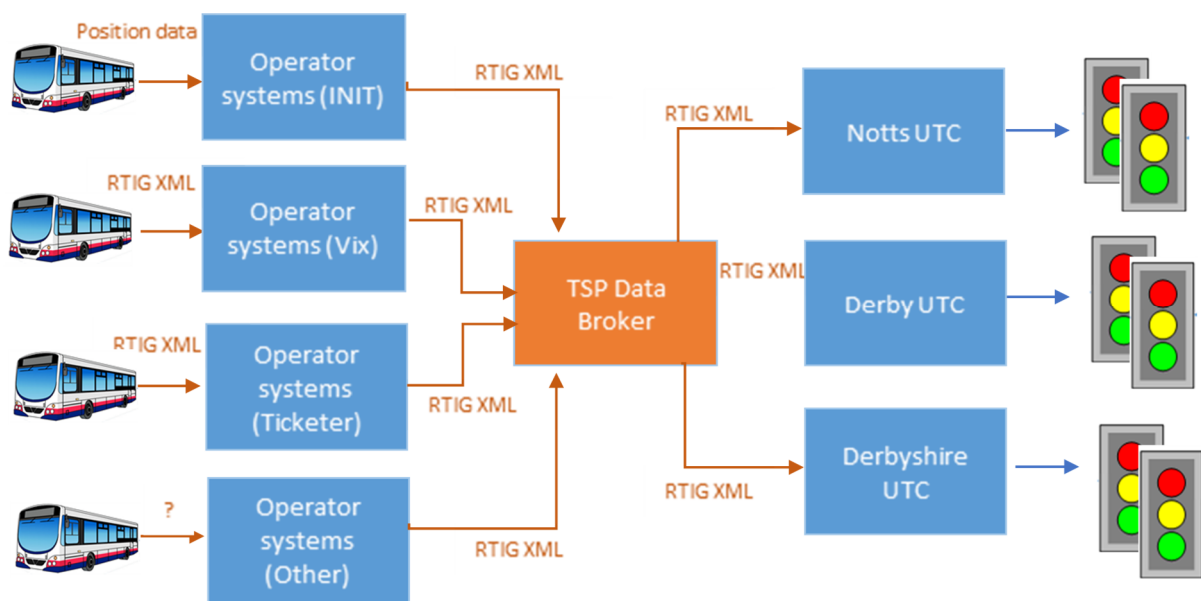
Position data

Operator systems (INIT)

RTIG XML

RTIG XML

Operator systems (Vix)

RTIG XML

RTIG XML

Operator systems (Ticketer)

RTIG XML

?

Operator systems (Other)

RTIG XML

TSP Data Broker

RTIG XML

Notts UTC

RTIG XML

Derby UTC

RTIG XML

Derbyshire UTC